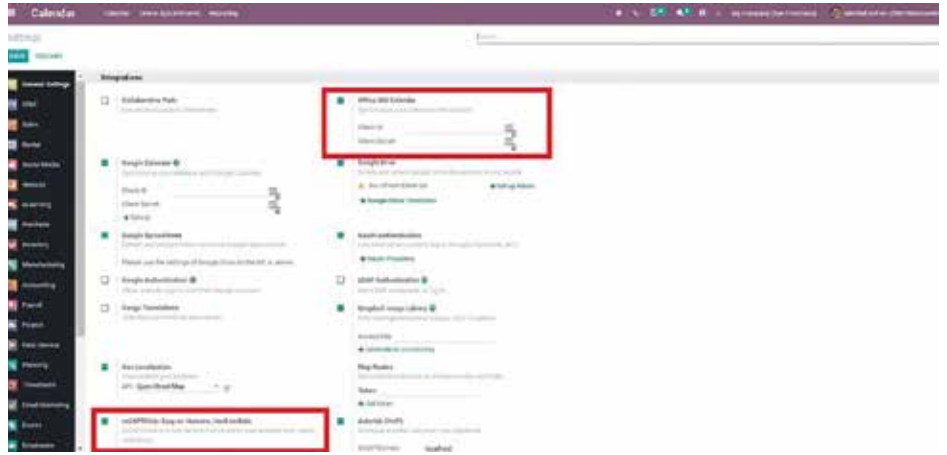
Calendar Calendar Online Appointment Reporting

Settings

SAVE DISCARD

General Settings
Sales
Rental
Social Media
Website
eLearning
Purchase
Inventory
Manufacturing
Accounting
Payroll
Project
Field Service
Planning
Timesheets
Email Marketing
Events
Employees

Integrations

Collaborative Pads

Office 365 Calendar
Client ID
Client Secret

Google Calendar
Client ID
Client Secret

Google Drive

Google Spreadsheet

Please use the settings of Google Drive on the left or above.

OAuth Authentication

Google Authentication

LDAP Authentication

Google Translation

Unsplash Image Library

Geo Localization
API: Open Street Map

Map Routes

reCAPTCHA: Easy on Humans, Hard on Bots

Autofill (Dolff)